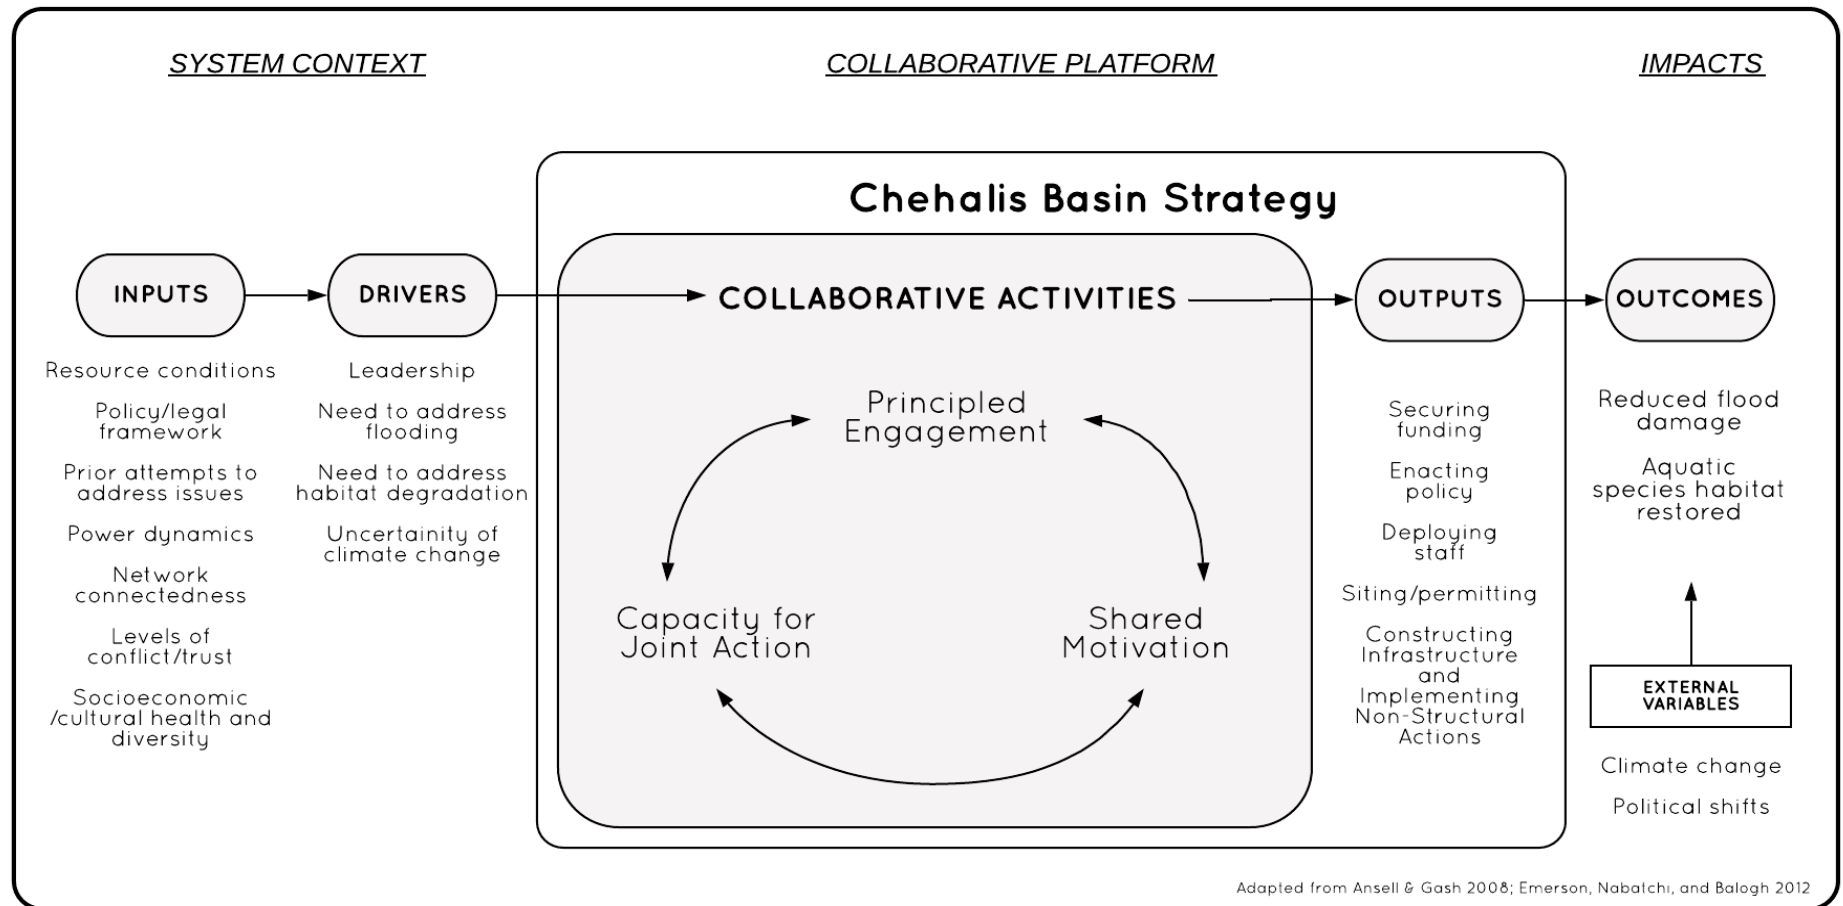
SYSTEM CONTEXT

COLLABORATIVE PLATFORM

IMPACTS

Chehalis Basin Strategy

INPUTS

DRIVERS

COLLABORATIVE ACTIVITIES

OUTPUTS

OUTCOMES

Resource conditions

Policy/legal framework

Prior attempts to address issues

Power dynamics

Network connectedness

Levels of conflict/trust

Socioeconomic /cultural health and diversity

Leadership

Need to address flooding

Need to address habitat degradation

Uncertainity of climate change

Principled Engagement

Capacity for Joint Action

Shared Motivation

Securing funding

Enacting policy

Deploying staff

Siting/permitting

Constructing Infrastructure and Implementing Non-Structural Actions

Reduced flood damage

Aquatic species habitat restored

EXTERNAL VARIABLES

Climate change

Political shifts

Adapted from Ansell & Gash 2008; Emerson, Nabatchi, and Balogh 2012